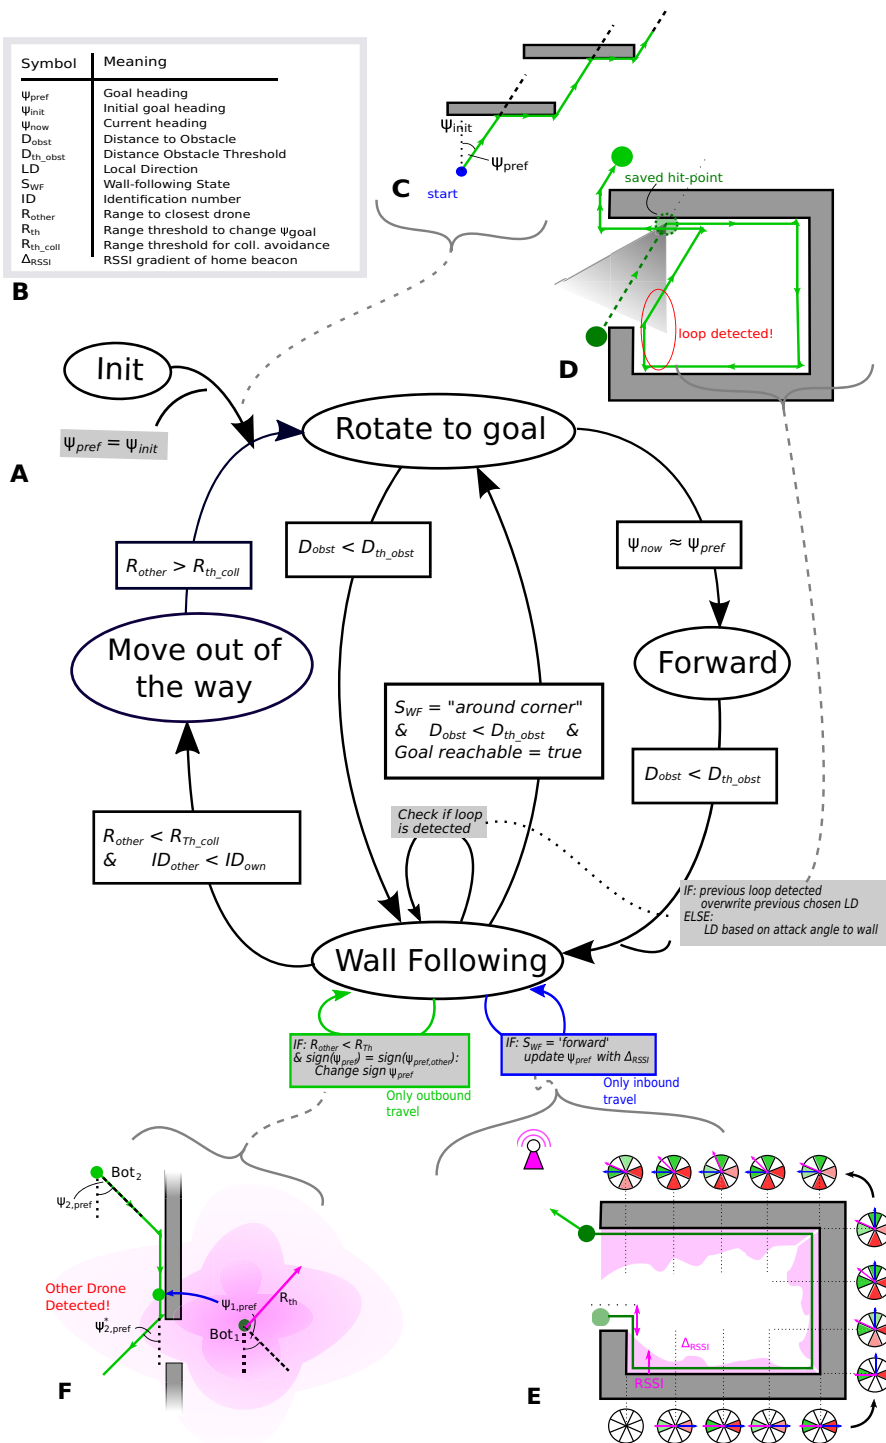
| Symbol | Meaning |
|---|---|
| $\psi_{pref}$ | Goal heading |
| $\psi_{init}$ | Initial goal heading |
| $\psi_{now}$ | Current heading |
| $D_{obst}$ | Distance to Obstacle |
| $D_{th\_obst}$ | Distance Obstacle Threshold |
| LD | Local Direction |
| $S_{WF}$ | Wall-following State |
| ID | Identification number |
| $R_{other}$ | Range to closest drone |
| $R_{th}$ | Range threshold to change $\psi_{goal}$ |
| $R_{th\_coll}$ | Range threshold for coll. avoidance |
| $\Delta_{RSSI}$ | RSSI gradient of home beacon |

B

$\psi_{init}$
$\psi_{pref}$
C
start

saved hit-point
loop detected!
D

A

Init

$\psi_{pref} = \psi_{init}$

Rotate to goal

$R_{other} > R_{th\_coll}$

$D_{obst} < D_{th\_obst}$

$\psi_{now} \approx \psi_{pref}$

Move out of the way

Forward

$S_{WF}$ = "around corner" & $D_{obst} < D_{th\_obst}$ & Goal reachable = true

$D_{obst} < D_{th\_obst}$

Check if loop is detected

$R_{other} < R_{Th\_coll}$ & $ID_{other} < ID_{own}$

IF: previous loop detected
overwrite previous chosen LD
ELSE:
LD based on attack angle to wall

Wall Following

IF: $R_{other} < R_{Th}$ & $sign(\psi_{pref}) = sign(\psi_{pref,other})$: Change sign $\psi_{pref}$

Only outbound travel

IF: $S_{WF}$ = 'forward' update $\psi_{pref}$ with $\Delta_{RSSI}$

Only inbound travel

Bot$_2$
$\psi_{2,pref}$
Other Drone Detected!
$\psi^*_{2,pref}$
$\psi_{1,pref}$
$R_{th}$
Bot$_1$
F

$\Delta_{RSSI}$
RSSI
E